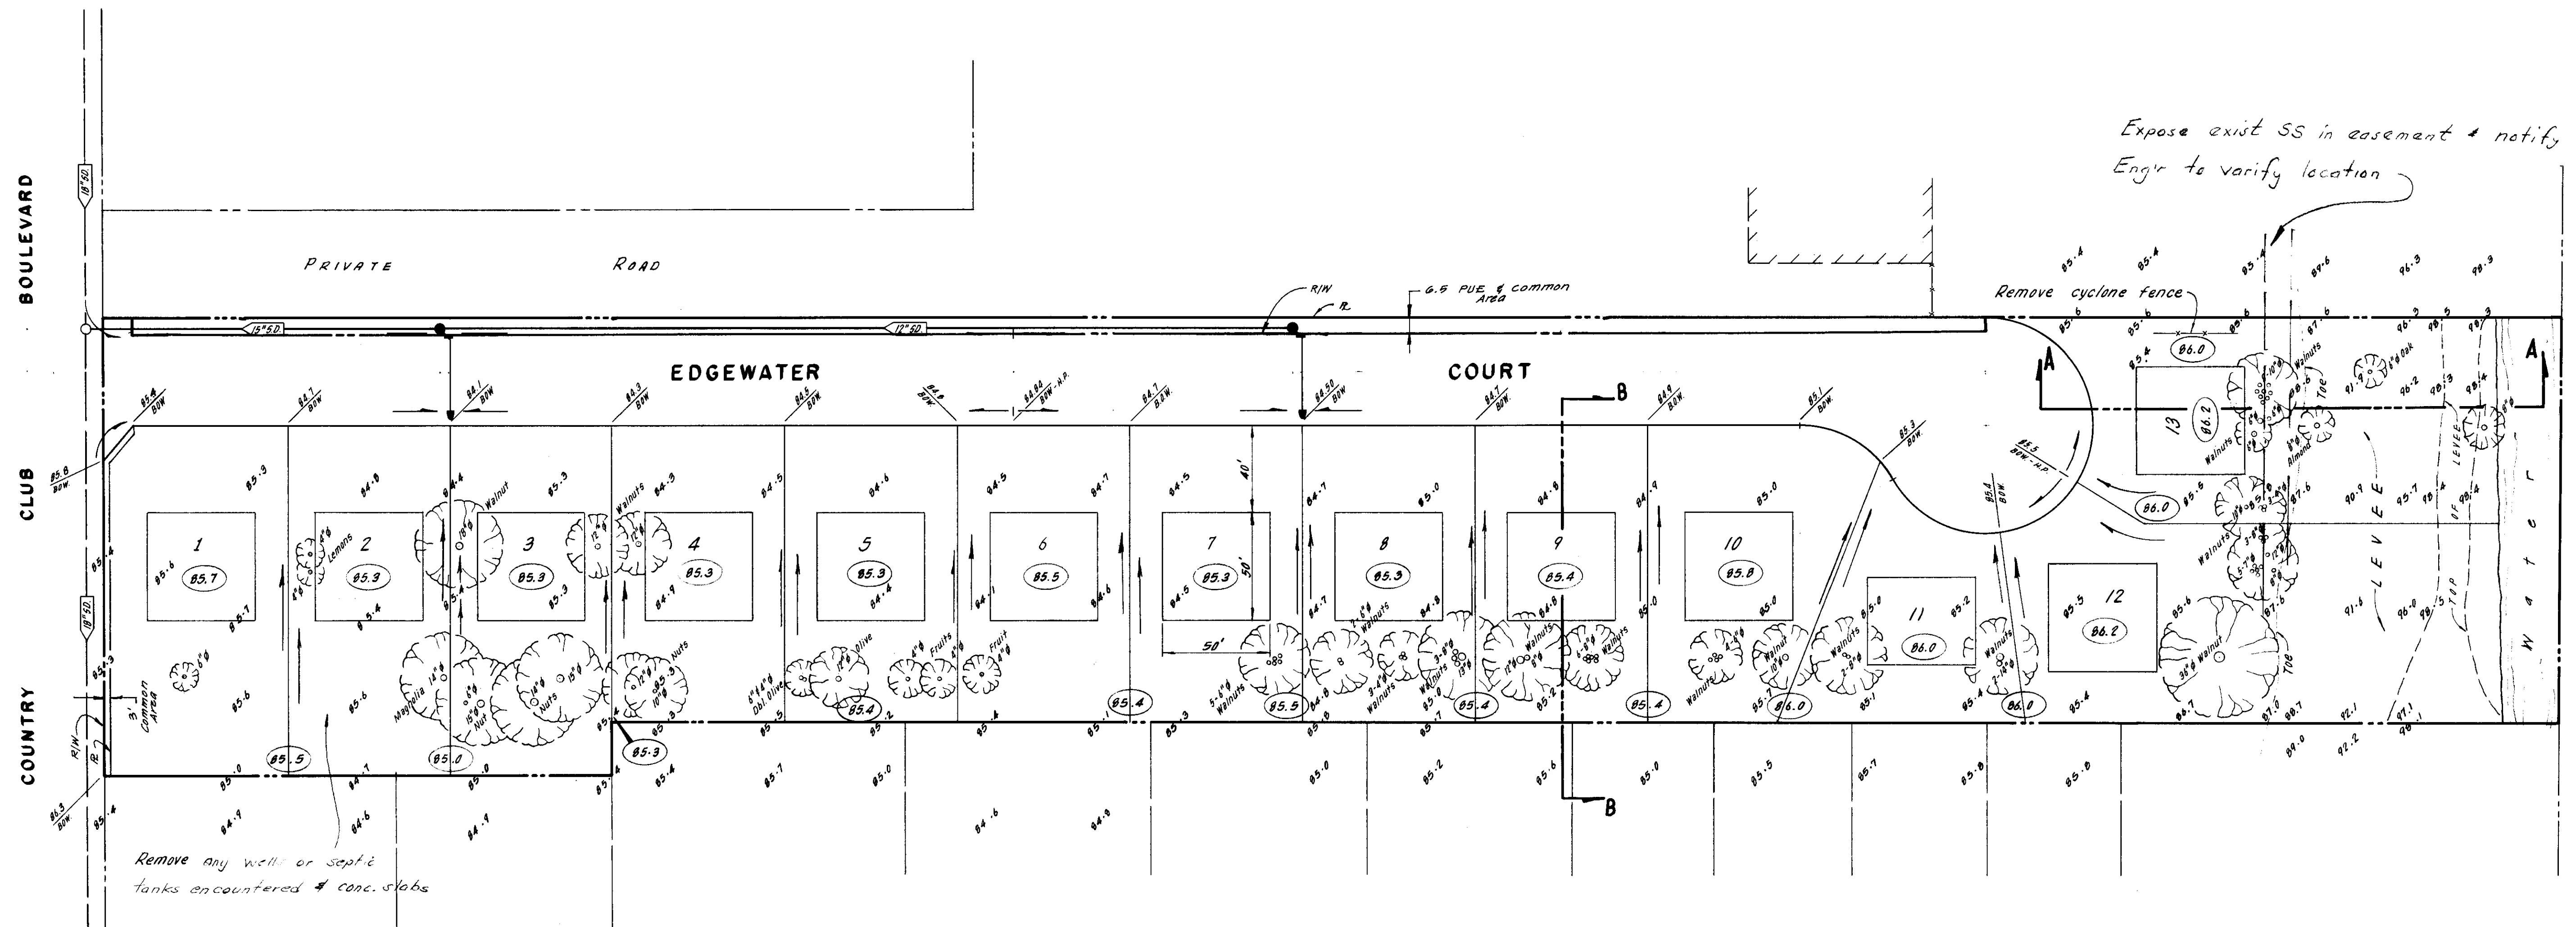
Expose exist SS in easement & notify Eng'r to varify location

BOULEVARD

CLUB

COUNTRY

PRIVATE ROAD

R/W

6.5 PUE & common Area

Remove cyclone fence

EDGEWATER

COURT

A

A

B

B

18" SD

18" SD

15" SD

12" SD

1

85.7

2

85.3

3

85.3

4

85.3

5

85.3

6

85.5

7

85.3

8

85.3

9

85.4

10

85.8

11

86.0

12

86.2

13

86.2

86.0

86.0

86.0

86.0

85.5

85.0

85.3

85.4

85.4

85.5

85.4

85.4

40'

50'

50'

Lemons

Walnut

Walnuts

Magnolia

Nut

Nuts

Dbl. Olive

Olive

Fruits

Fruit

Walnuts

Walnut

Almond

Oak

Toe

Toe

LEVEE

LEVEE

TOP OF

Water

3'

Common Area

Remove any wells or septic tanks encountered & conc. slabs